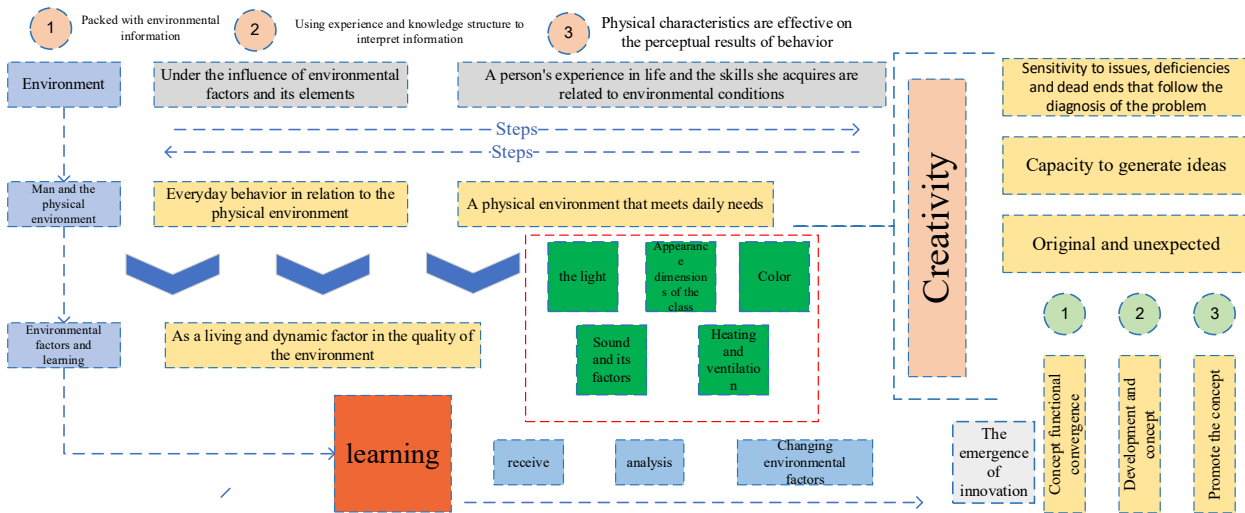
1 Packed with environmental information

2 Using experience and knowledge structure to interpret information

3 Physical characteristics are effective on the perceptual results of behavior

Environment

Under the influence of environmental factors and its elements

A person's experience in life and the skills she acquires are related to environmental conditions

Steps

Steps

Man and the physical environment

Everyday behavior in relation to the physical environment

A physical environment that meets daily needs

the light

Appearance dimensions of the class

Color

Environmental factors and learning

As a living and dynamic factor in the quality of the environment

Sound and its factors

Heating and ventilation

learning

receive

analysis

Changing environmental factors

Creativity

Sensitivity to issues, deficiencies and dead ends that follow the diagnosis of the problem

Capacity to generate ideas

Original and unexpected

1

2

3

Concept functional convergence

Development and concept

Promote the concept

The emergence of innovation